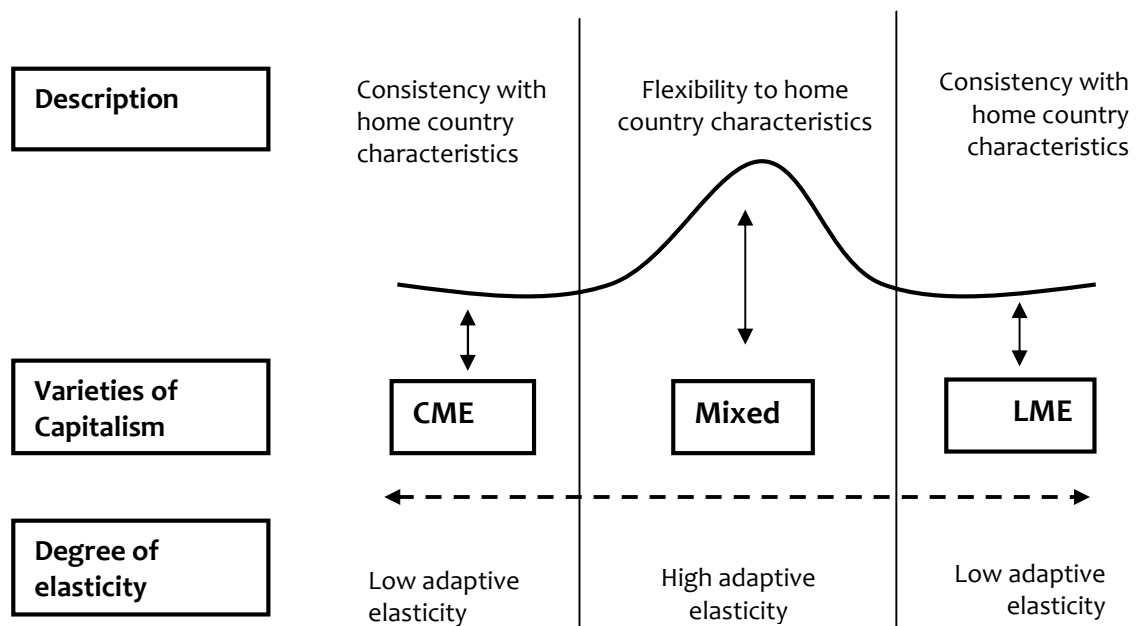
Description

Consistency with home country characteristics

Flexibility to home country characteristics

Consistency with home country characteristics

Varieties of Capitalism

CME

Mixed

LME

Degree of elasticity

Low adaptive elasticity

High adaptive elasticity

Low adaptive elasticity